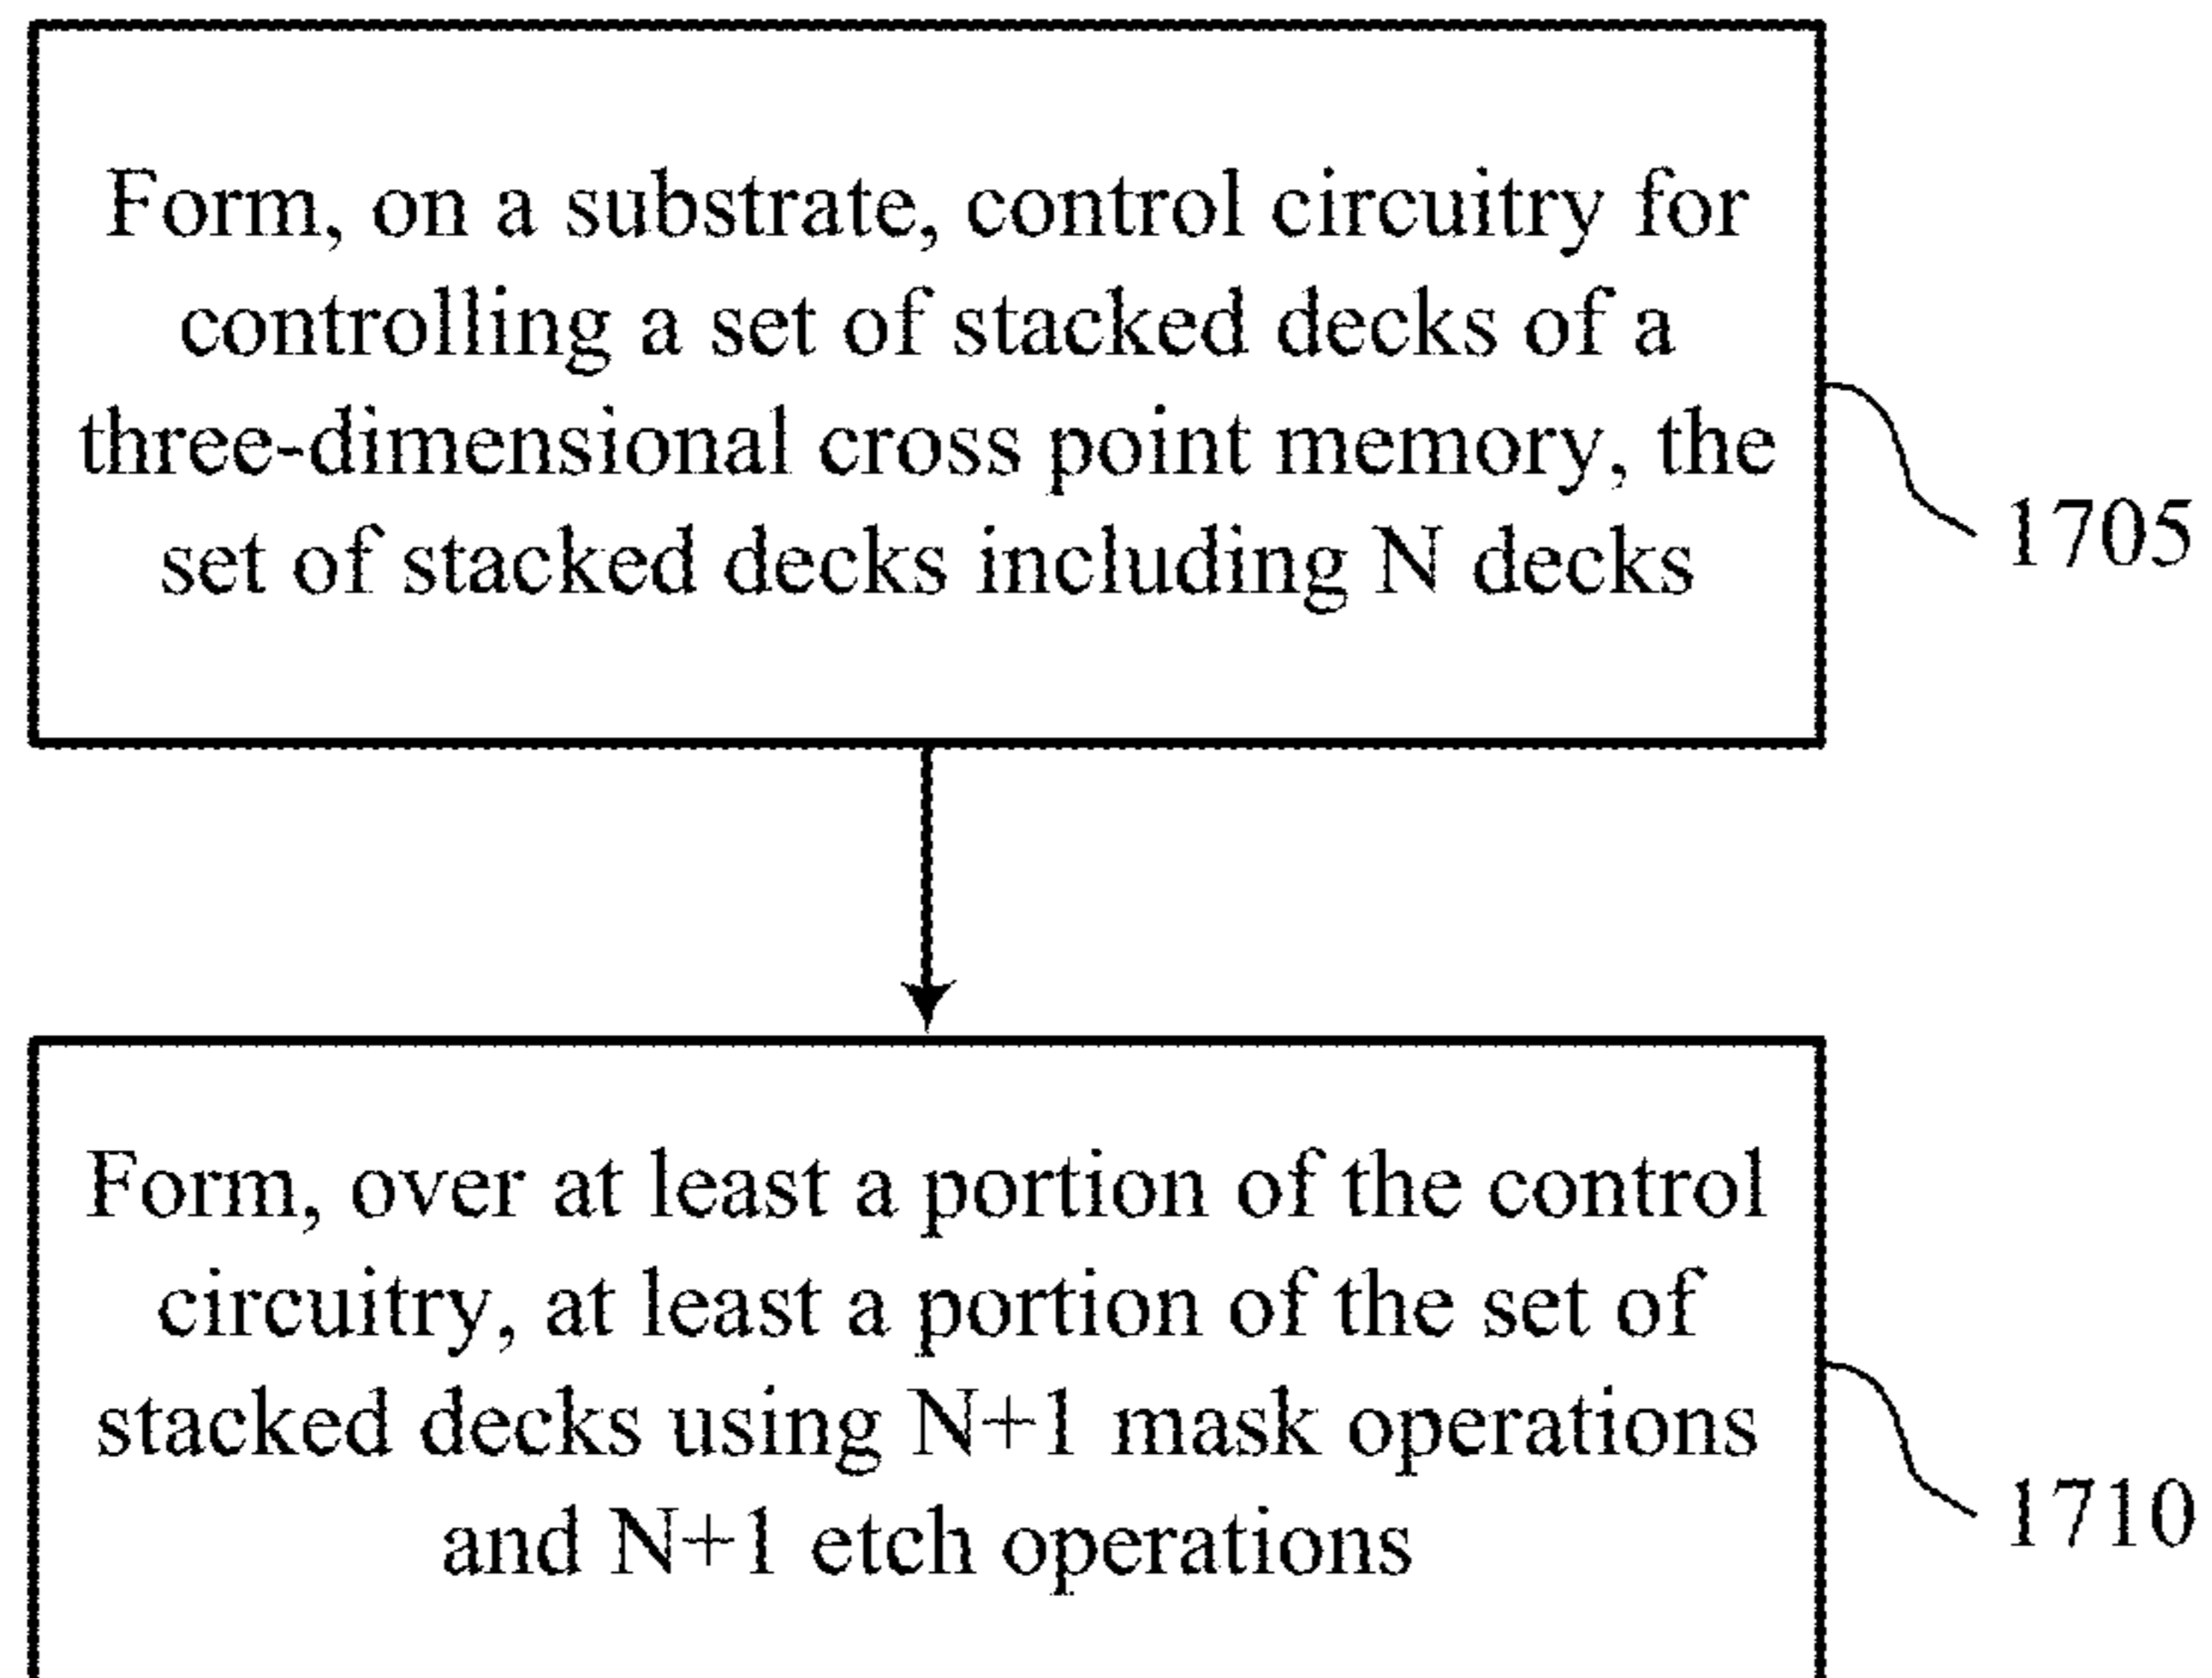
Form, on a substrate, control circuitry for controlling a set of stacked decks of a three-dimensional cross point memory, the set of stacked decks including N decks

1705

Form, over at least a portion of the control circuitry, at least a portion of the set of stacked decks using N+1 mask operations and N+1 etch operations

1710